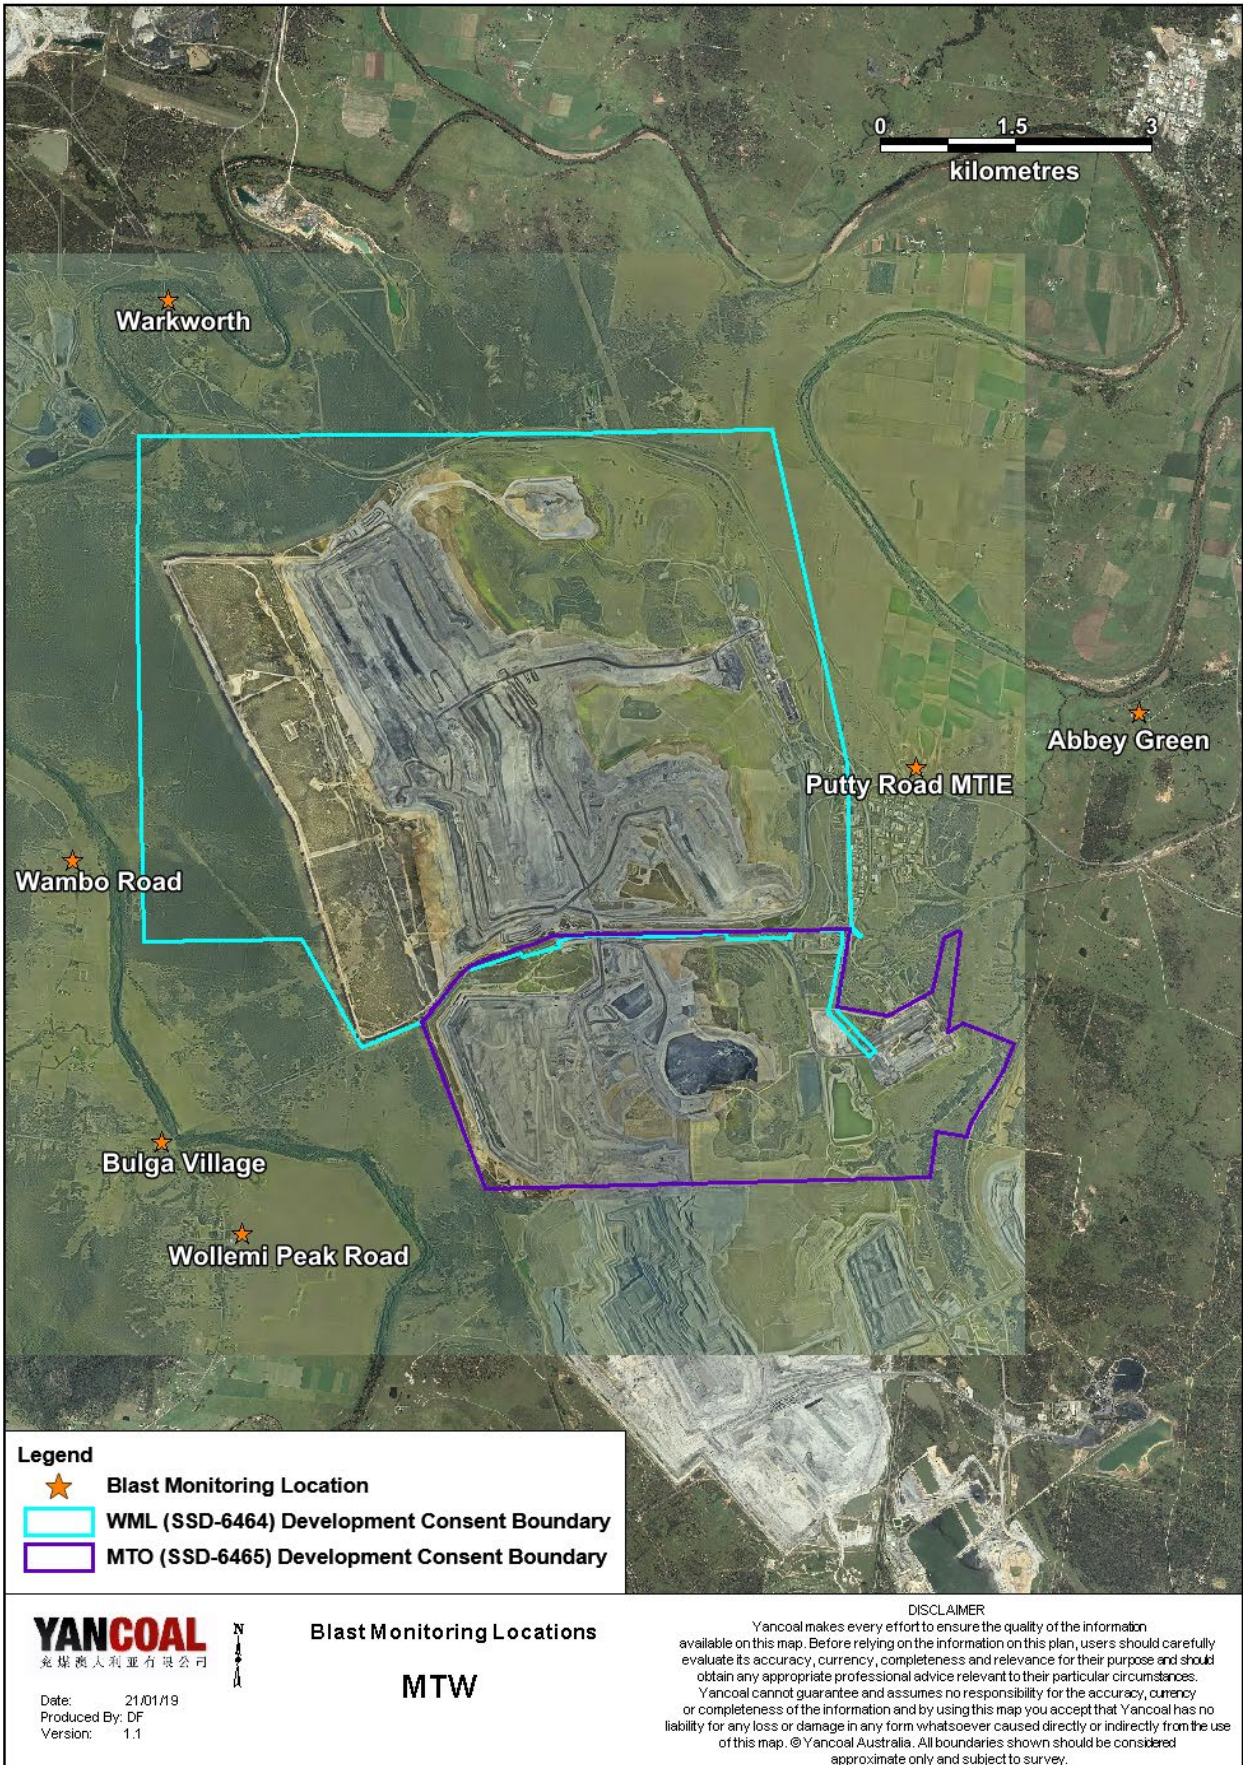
0 1.5 3
kilometres

Warkworth

Abbey Green

Putty Road MTIE

Wambo Road

Bulga Village

Wollemi Peak Road

Legend
Blast Monitoring Location
WML (SSD-6464) Development Consent Boundary
MTO (SSD-6465) Development Consent Boundary

YANCOAL
兖煤澳大利亚有限公司

N

Date: 21/01/19
Produced By: DF
Version: 1.1

Blast Monitoring Locations

MTW

DISCLAIMER
Yancoal makes every effort to ensure the quality of the information available on this map. Before relying on the information on this plan, users should carefully evaluate its accuracy, currency, completeness and relevance for their purpose and should obtain any appropriate professional advice relevant to their particular circumstances. Yancoal cannot guarantee and assumes no responsibility for the accuracy, currency or completeness of the information and by using this map you accept that Yancoal has no liability for any loss or damage in any form whatsoever caused directly or indirectly from the use of this map. © Yancoal Australia. All boundaries shown should be considered approximate only and subject to survey.